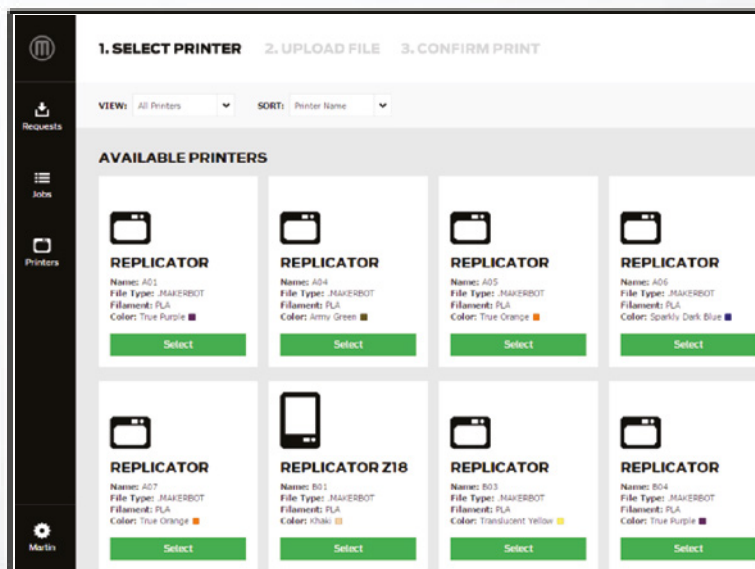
Requests

Jobs

Printers

Martin

1. SELECT PRINTER 2. UPLOAD FILE 3. CONFIRM PRINT

VIEW: All Printers SORT: Printer Name

AVAILABLE PRINTERS

REPLICATOR
Name: A01
File Type: .MAKERBOT
Filament: PLA
Color: True Purple
Select

REPLICATOR
Name: A04
File Type: .MAKERBOT
Filament: PLA
Color: Army Green
Select

REPLICATOR
Name: A05
File Type: .MAKERBOT
Filament: PLA
Color: True Orange
Select

REPLICATOR
Name: A06
File Type: .MAKERBOT
Filament: PLA
Color: Sparkly Dark Blue
Select

REPLICATOR
Name: A07
File Type: .MAKERBOT
Filament: PLA
Color: True Orange
Select

REPLICATOR Z18
Name: B01
File Type: .MAKERBOT
Filament: PLA
Color: Khaki
Select

REPLICATOR
Name: B03
File Type: .MAKERBOT
Filament: PLA
Color: Translucent Yellow
Select

REPLICATOR
Name: B04
File Type: .MAKERBOT
Filament: PLA
Color: True Purple
Select